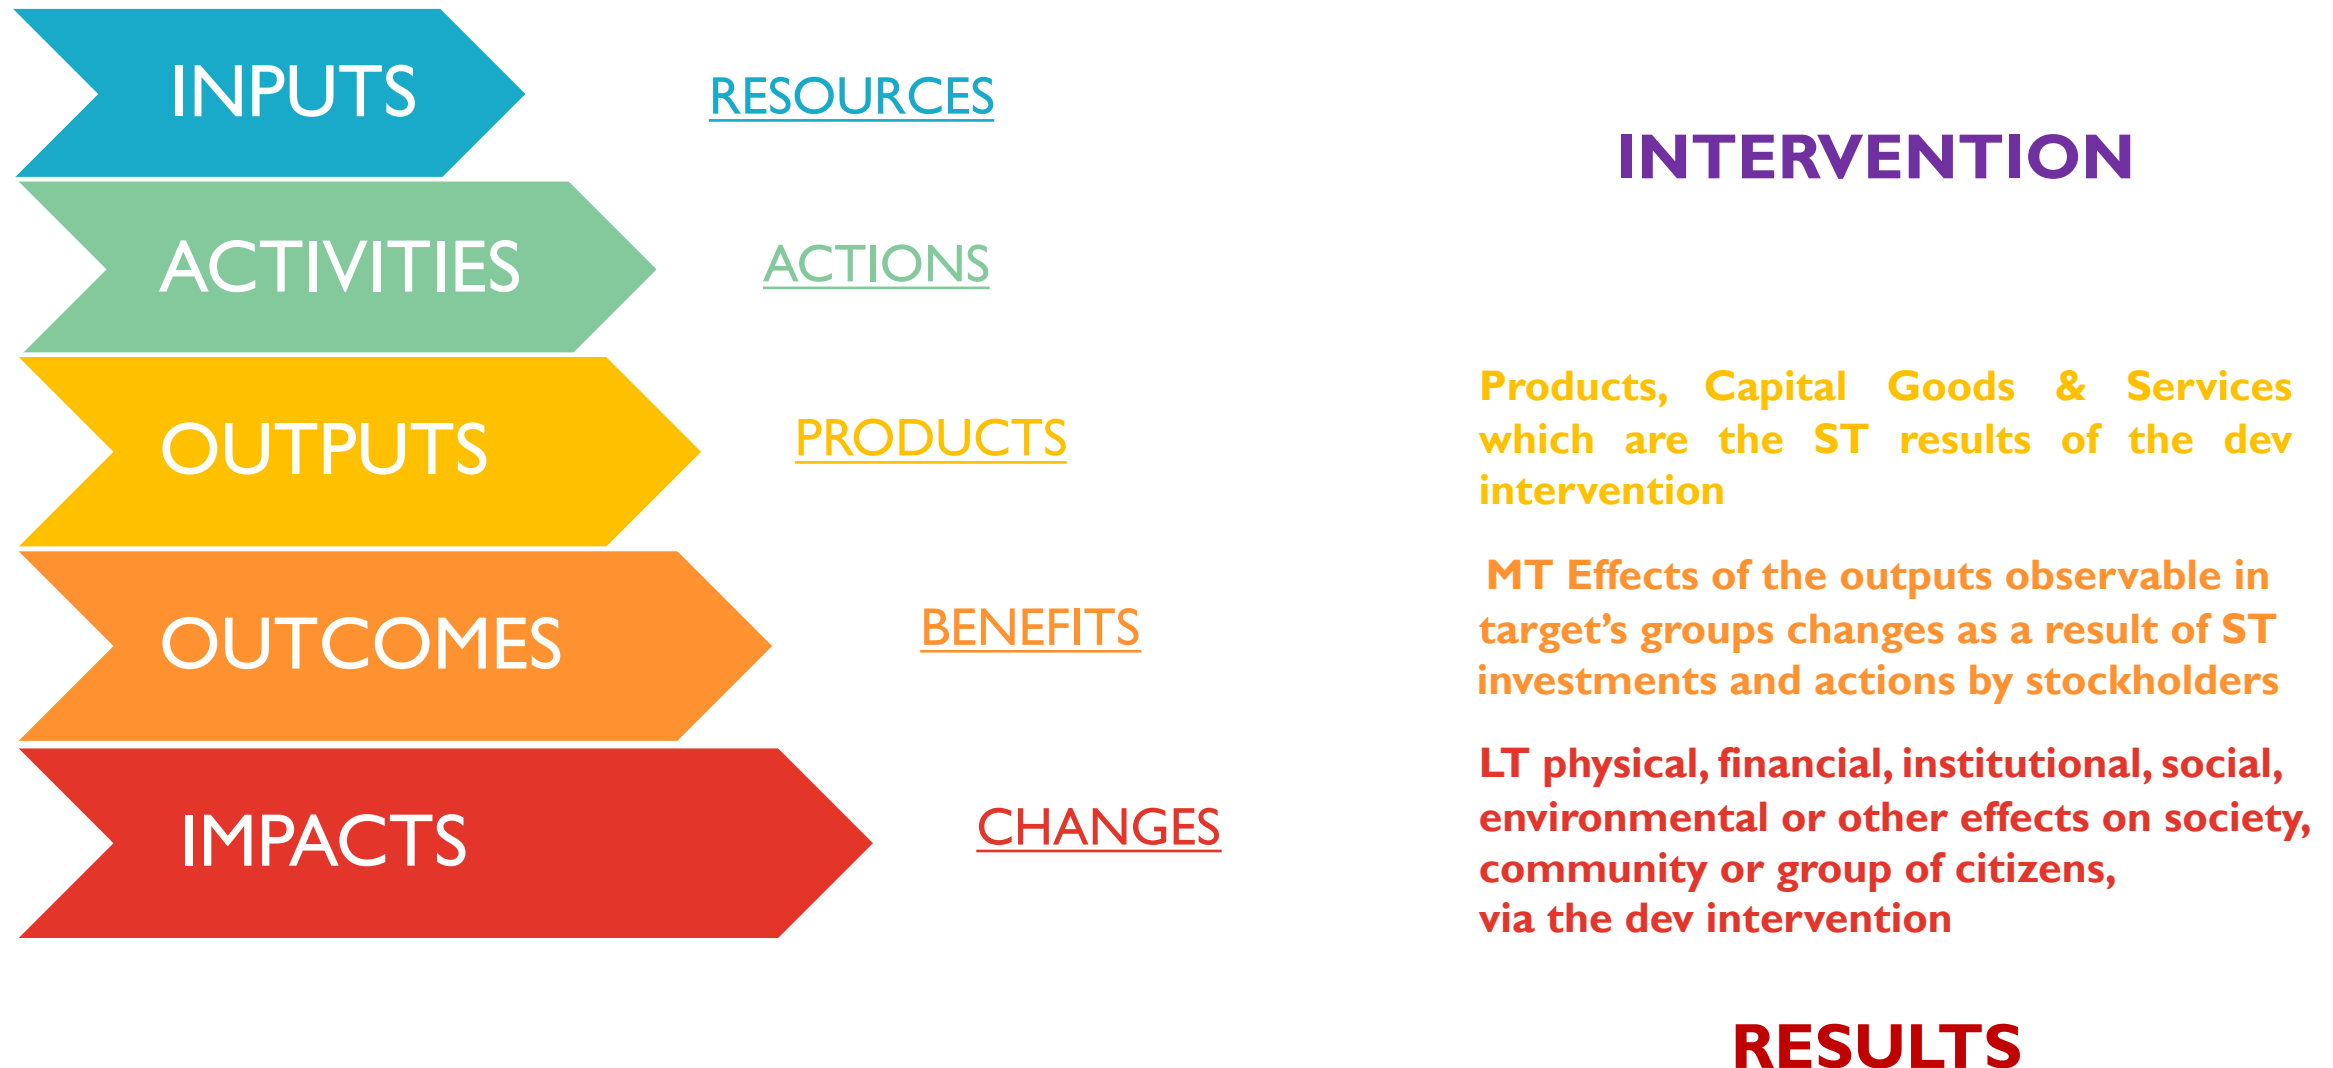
INPUTS

RESOURCES

INTERVENTION

ACTIVITIES

ACTIONS

OUTPUTS

PRODUCTS

Products, Capital Goods & Services which are the ST results of the dev intervention

OUTCOMES

BENEFITS

MT Effects of the outputs observable in target's groups changes as a result of ST investments and actions by stockholders

IMPACTS

CHANGES

LT physical, financial, institutional, social, environmental or other effects on society, community or group of citizens, via the dev intervention

RESULTS